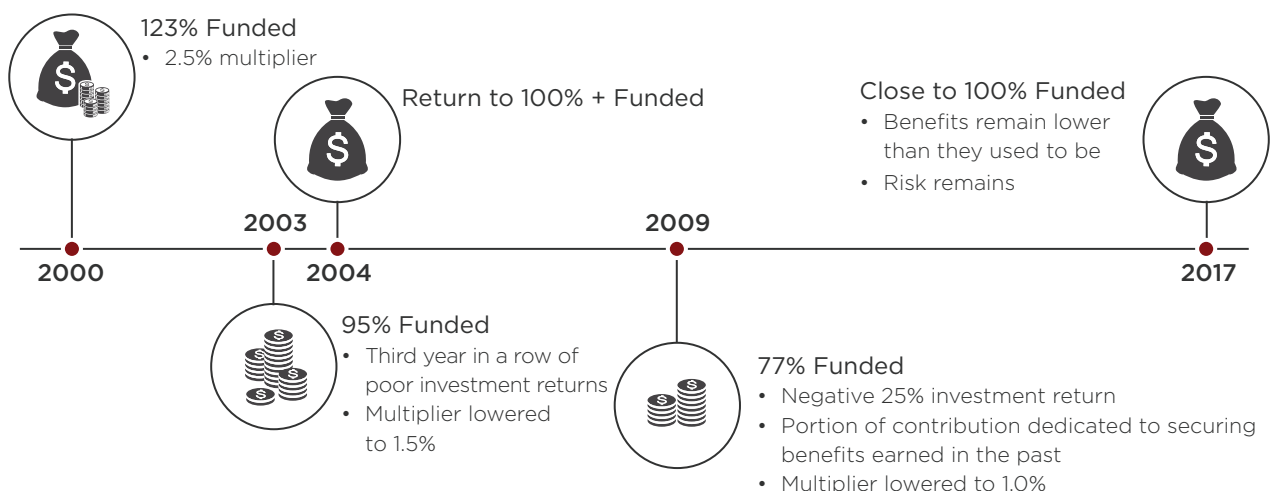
123% Funded
• 2.5% multiplier

Return to 100% + Funded

Close to 100% Funded
• Benefits remain lower than they used to be
• Risk remains

2000

2003

2004

2009

2017

95% Funded
• Third year in a row of poor investment returns
• Multiplier lowered to 1.5%

77% Funded
• Negative 25% investment return
• Portion of contribution dedicated to securing benefits earned in the past
• Multiplier lowered to 1.0%